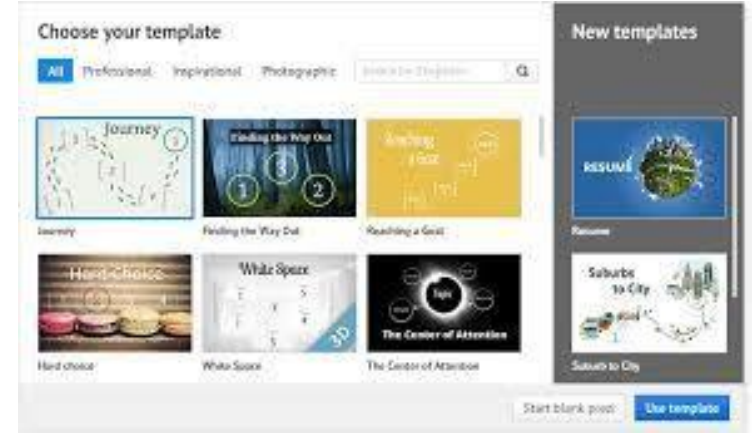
Choose your template

All Professional Inspirational Photographic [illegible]

Journey

Journey

Finding the Way Out

1 3 2

Finding the Way Out

Reaching a Goal

Reaching a Goal

Hard Choice

Hard choice

White Space

3D

White Space

Topic

The Center of Attention

The Center of Attention

New templates

RESUMÉ

Resume

Suburbs to City

Suburb to City

Start blank prezi

Use template